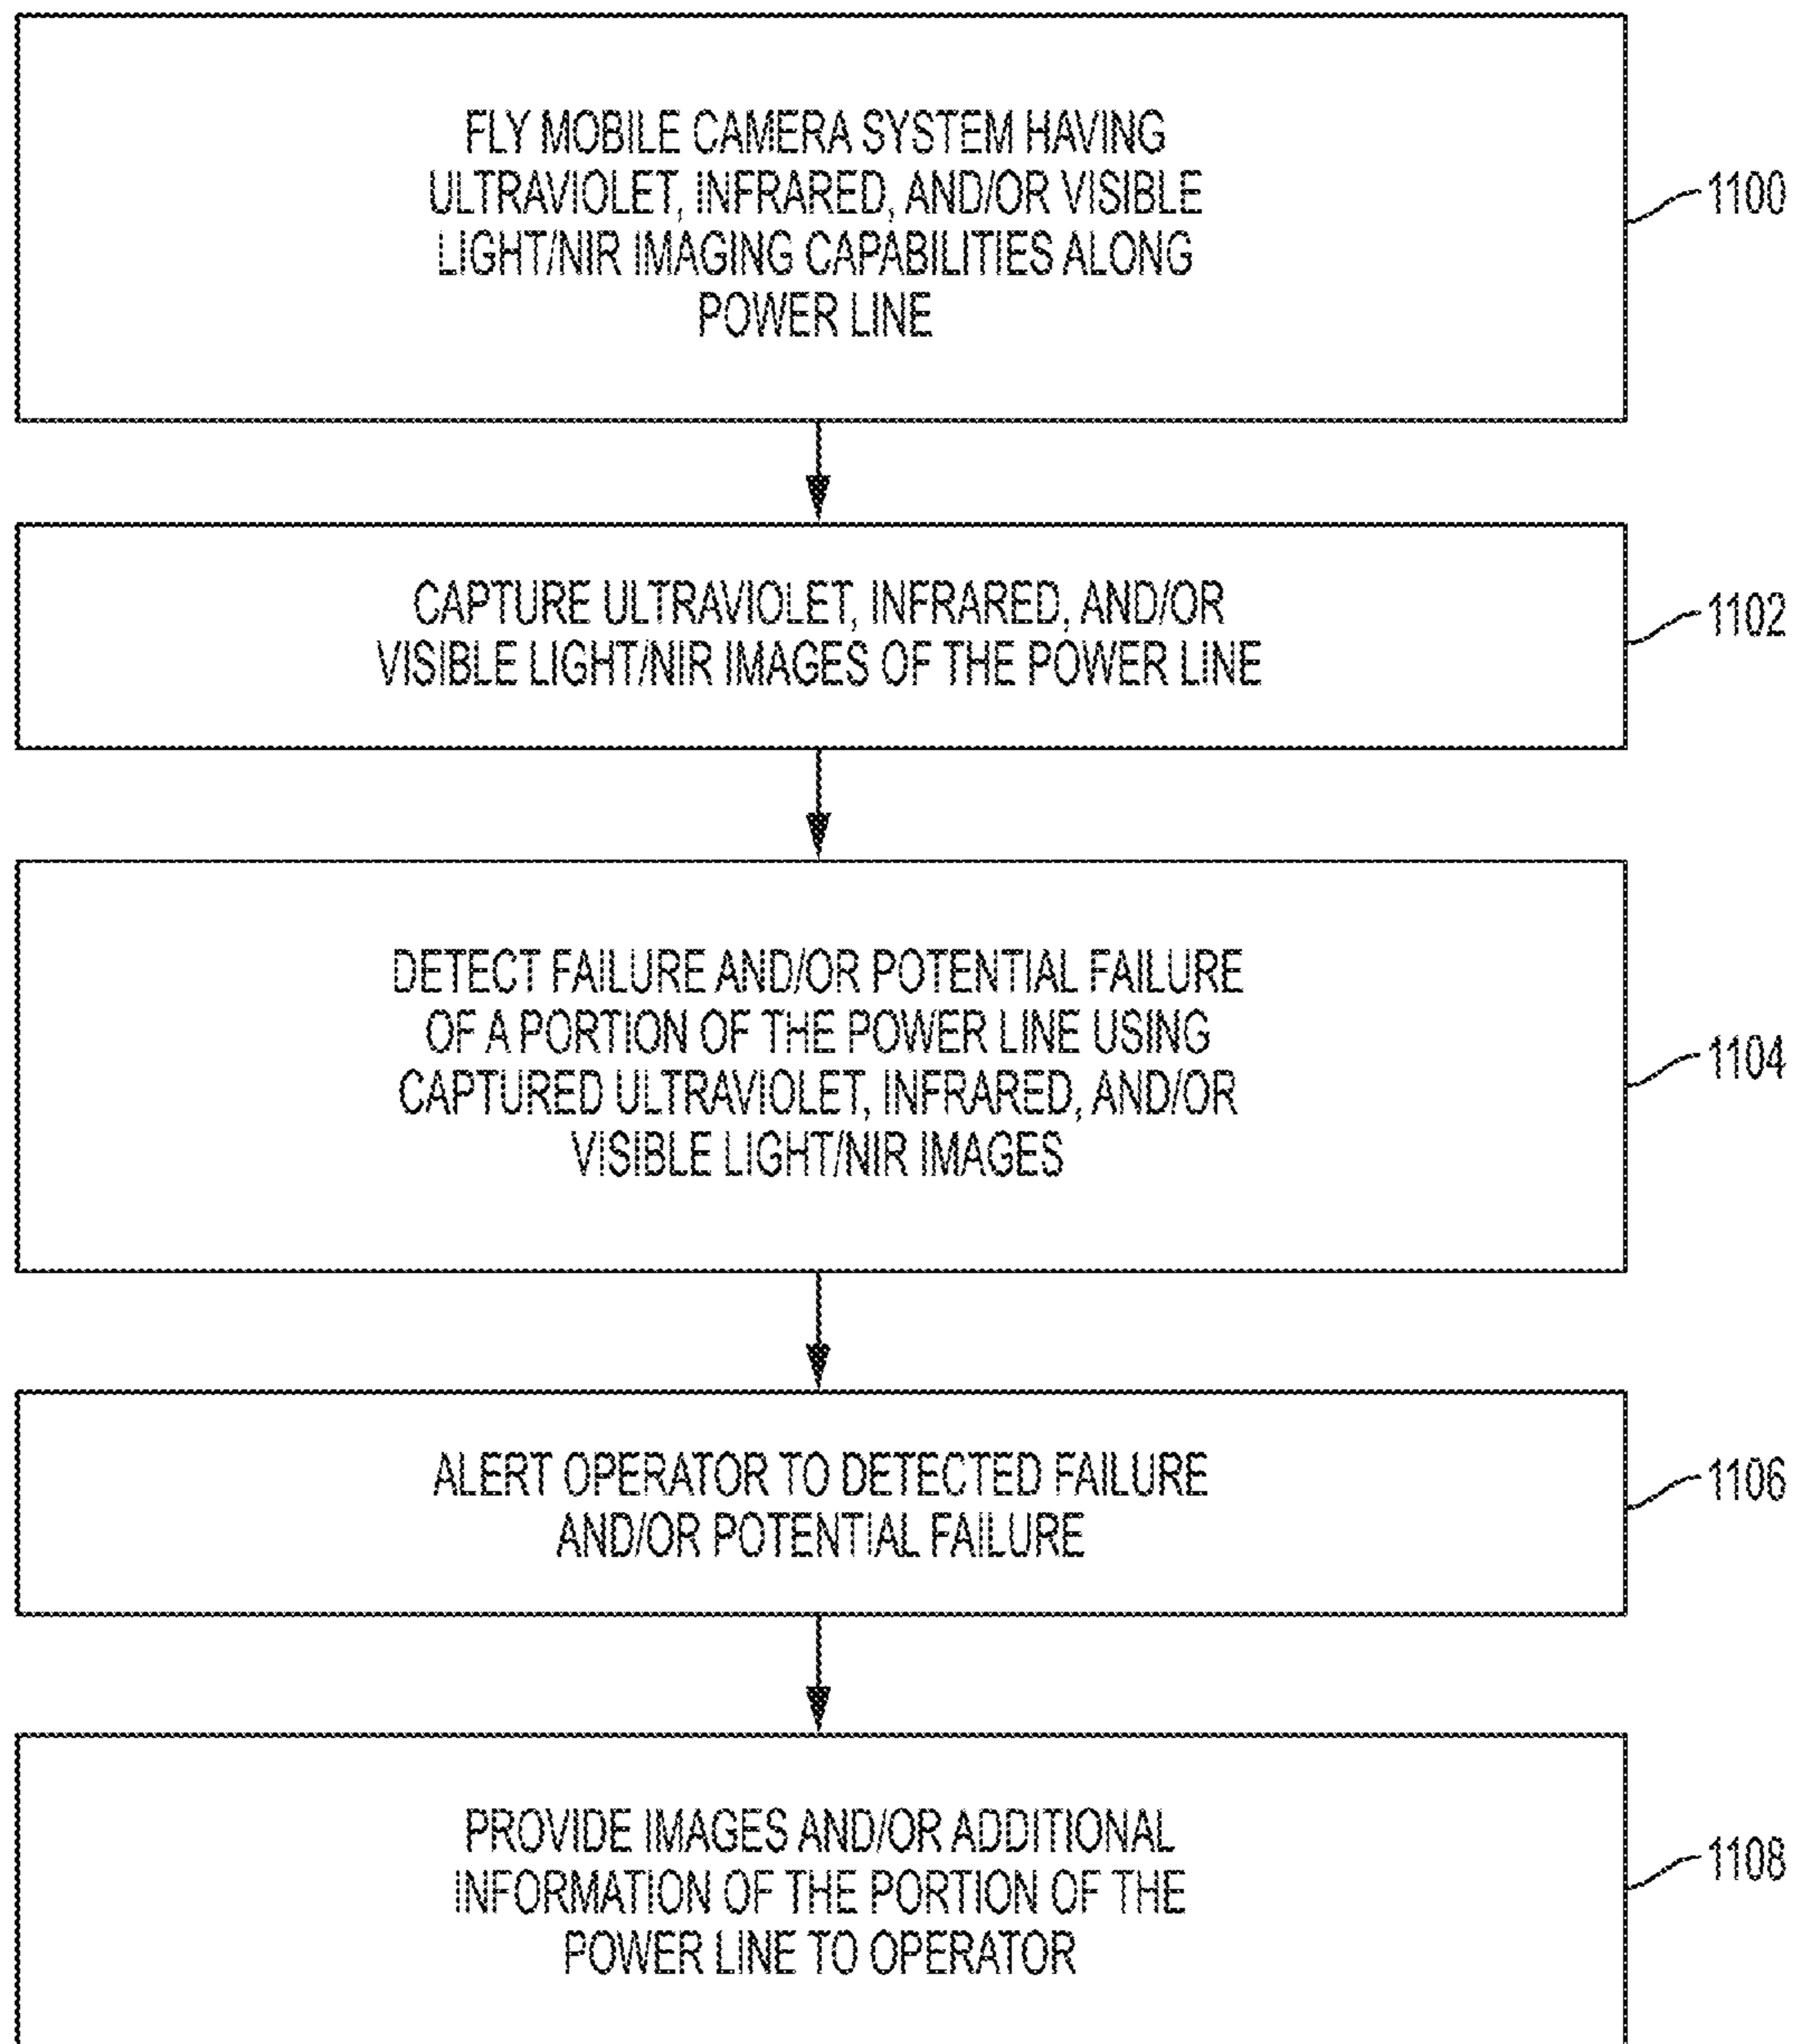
FLY MOBILE CAMERA SYSTEM HAVING ULTRAVIOLET, INFRARED, AND/OR VISIBLE LIGHT/NIR IMAGING CAPABILITIES ALONG POWER LINE

1100

CAPTURE ULTRAVIOLET, INFRARED, AND/OR VISIBLE LIGHT/NIR IMAGES OF THE POWER LINE

1102

DETECT FAILURE AND/OR POTENTIAL FAILURE OF A PORTION OF THE POWER LINE USING CAPTURED ULTRAVIOLET, INFRARED, AND/OR VISIBLE LIGHT/NIR IMAGES

1104

ALERT OPERATOR TO DETECTED FAILURE AND/OR POTENTIAL FAILURE

1106

PROVIDE IMAGES AND/OR ADDITIONAL INFORMATION OF THE PORTION OF THE POWER LINE TO OPERATOR

1108